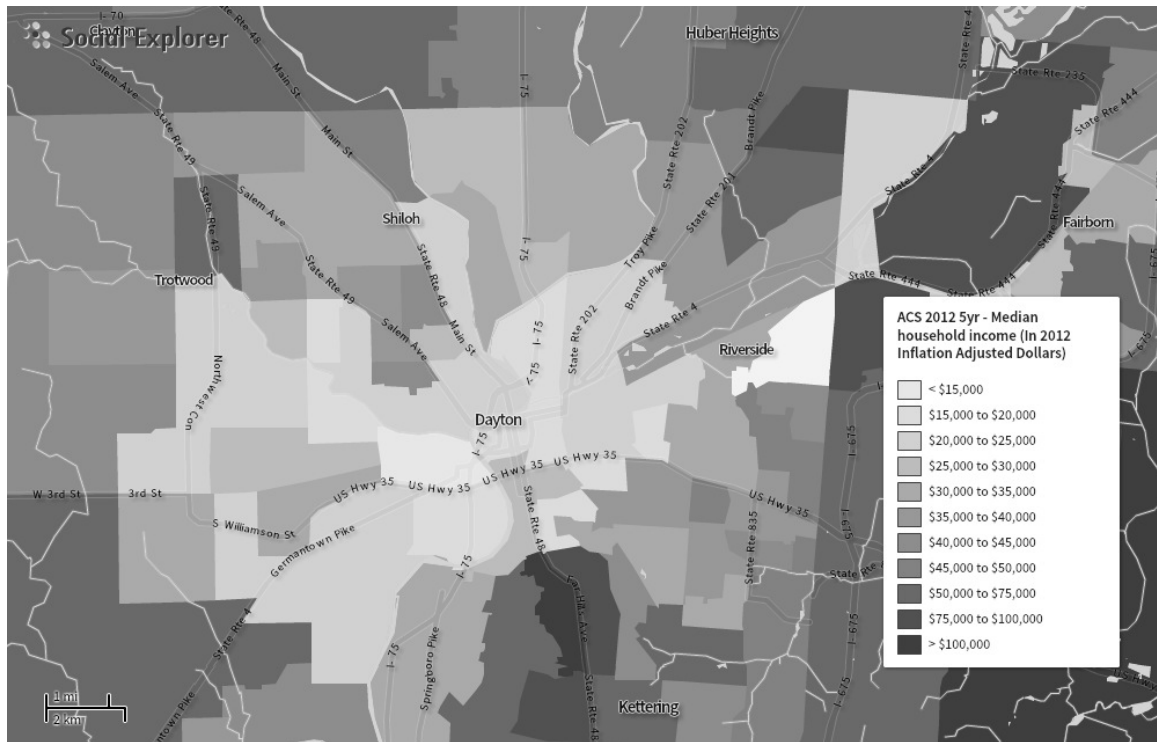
Social Explorer

I-70

Clayton

Huber Heights

State Rte 48

Main St

Salem Ave

State Rte 49

Main St

I-75

State Rte 202

Brandt Pike

State Rte 4

State Rte 235

State Rte 444

State Rte 201

Troy Pike

Salem Ave

State Rte 49

Shiloh

I-75

State Rte 4

Fairborn

Trotwood

State Rte 49

State Rte 48

Main St

Salem Ave

I-75

I-75

State Rte 202

Brandt Pike

State Rte 4

State Rte 444

State Rte 444

I-675

Riverside

Northwest Con

ACS 2012 5yr - Median household income (In 2012 Inflation Adjusted Dollars)

< $15,000

$15,000 to $20,000

$20,000 to $25,000

$25,000 to $30,000

$30,000 to $35,000

$35,000 to $40,000

$40,000 to $45,000

$45,000 to $50,000

$50,000 to $75,000

$75,000 to $100,000

> $100,000

Dayton

I-75

US Hwy 35

US Hwy 35

US Hwy 35

US Hwy 35

US Hwy 35

US Hwy 35

W 3rd St

3rd St

S Williamson St

Germantown Pike

State Rte 48

State Rte 835

I-675

State Rte 4

I-75

I-75

Springboro Pike

Far Hills Ave

State Rte 48

I-675

I-675

State Rte 4

Germantown Pike

1 mi

2 km

Kettering

US Hwy